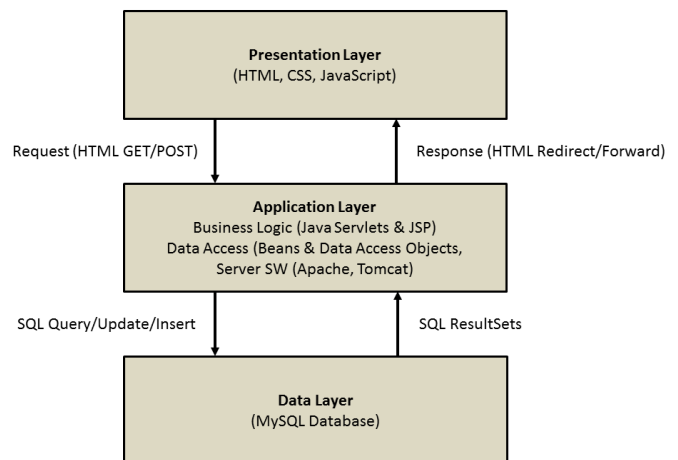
Presentation Layer
(HTML, CSS, JavaScript)

Request (HTML GET/POST)

Response (HTML Redirect/Forward)

Application Layer
Business Logic (Java Servlets & JSP)
Data Access (Beans & Data Access Objects,
Server SW (Apache, Tomcat)

SQL Query/Update/Insert

SQL ResultSets

Data Layer
(MySQL Database)